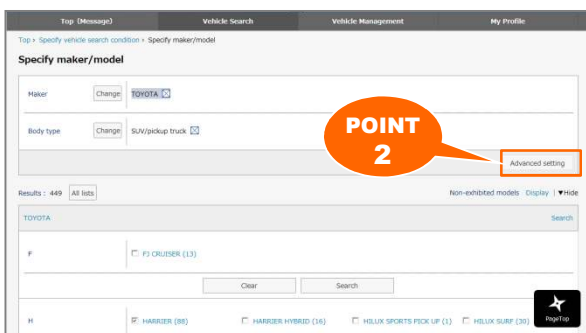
Top (Message) | Vehicle Search | Vehicle Management | My Profile

Top › Specify vehicle search condition › Specify maker/model

Specify maker/model

| Maker | Change | TOYOTA ☒ |
|---|---|---|
| Body type | Change | SUV/pickup truck ☒ |

POINT 2

Advanced setting

Results : 449 All lists

Non-exhibited models Display | ▼Hide

TOYOTA

Search

F

☐ FJ CRUISER (13)

Clear

Search

H

☑ HARRIER (88)

☐ HARRIER HYBRID (16)

☐ HILUX SPORTS PICK UP (1)

☐ HILUX SURF (30)

PageTop